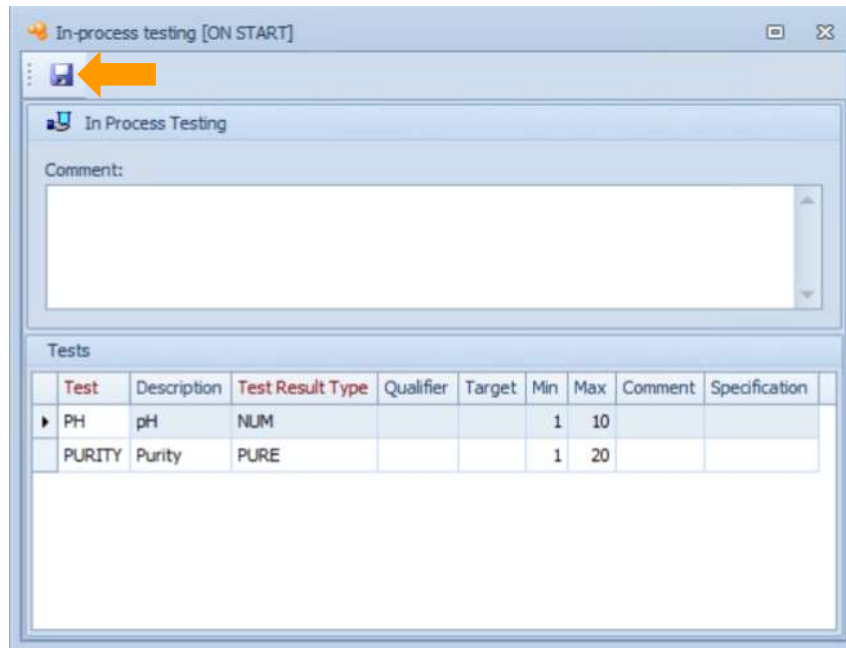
In-process testing [ON START]

In Process Testing

Comment:

Tests

| Test | Description | Test Result Type | Qualifier | Target | Min | Max | Comment | Specification |
|---|---|---|---|---|---|---|---|---|
| PH | pH | NUM | | | 1 | 10 | | |
| PURITY | Purity | PURE | | | 1 | 20 | | |